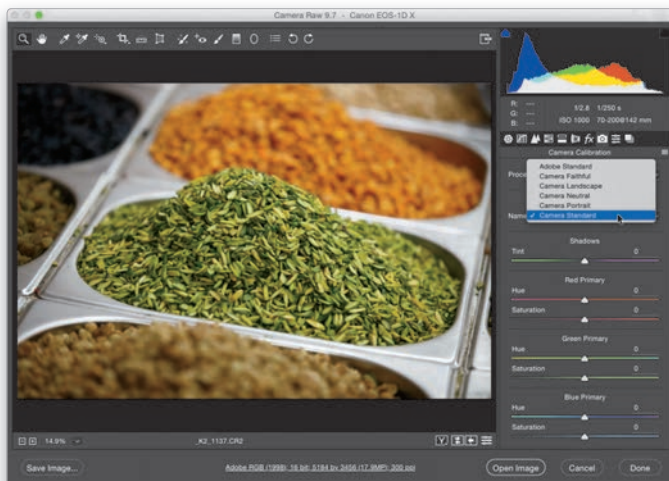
Camera Raw 9.7 - Canon EOS-1D X

R: ---
G: ---
B: ---

f/2.8 1/250 s
ISO 1000 70-200@142 mm

Camera Calibration

Proce

Name

Adobe Standard
Camera Faithful
Camera Landscape
Camera Neutral
Camera Portrait
✓ Camera Standard

Shadows

Tint 0

Red Primary

Hue 0

Saturation 0

Green Primary

Hue 0

Saturation 0

Blue Primary

Hue 0

Saturation 0

14.9%

_K2_1137.CR2

Save Image...

Adobe RGB (1998); 16 bit; 5184 by 3456 (17.9MP); 300 ppi

Open Image

Cancel

Done